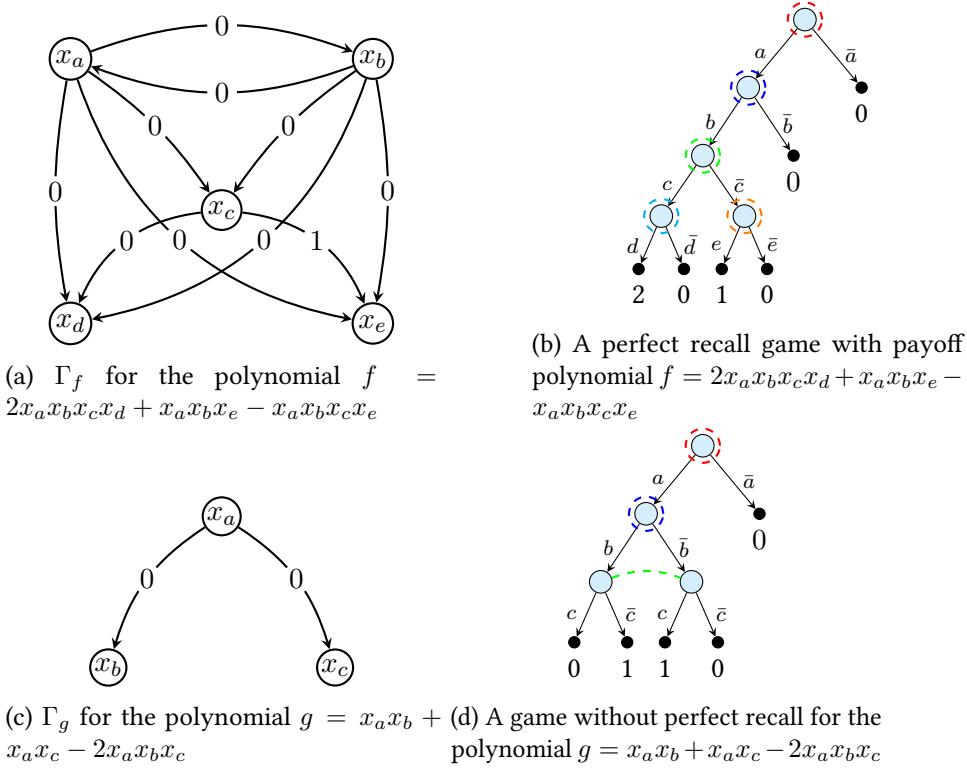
$x_a$ 0 $x_b$ 0 0 0 0 0 $x_c$ 0 0 0 1 $x_d$ $x_e$

(a) $\Gamma_f$ for the polynomial $f = 2x_ax_bx_cx_d + x_ax_bx_e - x_ax_bx_cx_e$

$a$ $\bar{a}$ 0 $b$ $\bar{b}$ 0 $c$ $\bar{c}$ $d$ $\bar{d}$ $e$ $\bar{e}$ 2 0 1 0

(b) A perfect recall game with payoff polynomial $f = 2x_ax_bx_cx_d + x_ax_bx_e - x_ax_bx_cx_e$

$x_a$ 0 0 $x_b$ $x_c$

(c) $\Gamma_g$ for the polynomial $g = x_ax_b + x_ax_c - 2x_ax_bx_c$

$a$ $\bar{a}$ 0 $b$ $\bar{b}$ $c$ $\bar{c}$ $c$ $\bar{c}$ 0 1 1 0

(d) A game without perfect recall for the polynomial $g = x_ax_b + x_ax_c - 2x_ax_bx_c$